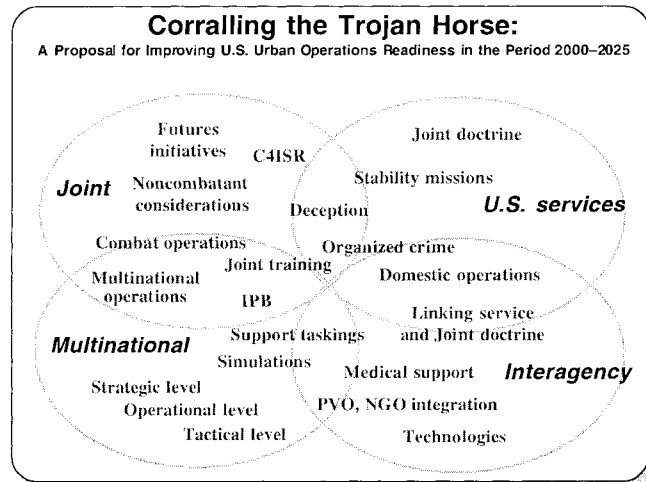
Corralling the Trojan Horse:
A Proposal for Improving U.S. Urban Operations Readiness in the Period 2000–2025

Futures initiatives

C4ISR

Joint

Noncombatant considerations

Joint doctrine

Stability missions

Deception

U.S. services

Combat operations

Organized crime

Joint training

Multinational operations

Domestic operations

IPB

Linking service and Joint doctrine

Support taskings

Multinational

Simulations

Medical support

Interagency

Strategic level

Operational level

PVO, NGO integration

Tactical level

Technologies